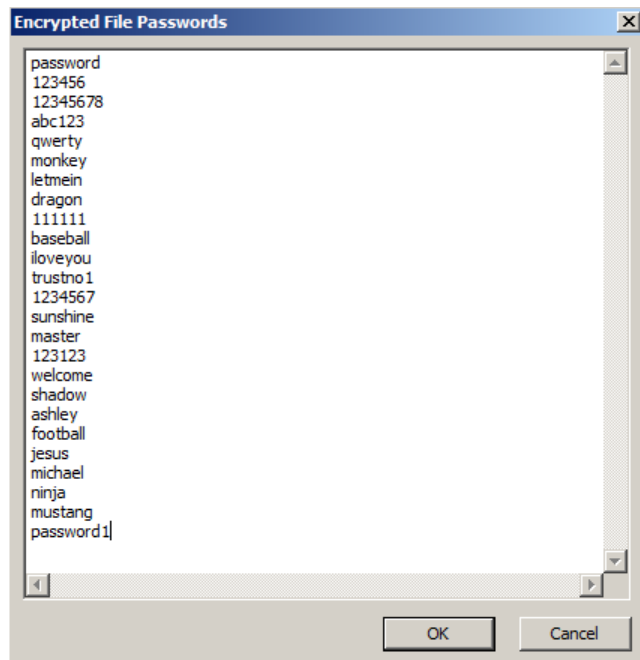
Encrypted File Passwords

password
123456
12345678
abc123
qwerty
monkey
letmein
dragon
111111
baseball
iloveyou
trustno1
1234567
sunshine
master
123123
welcome
shadow
ashley
football
jesus
michael
ninja
mustang
password1

OK
Cancel